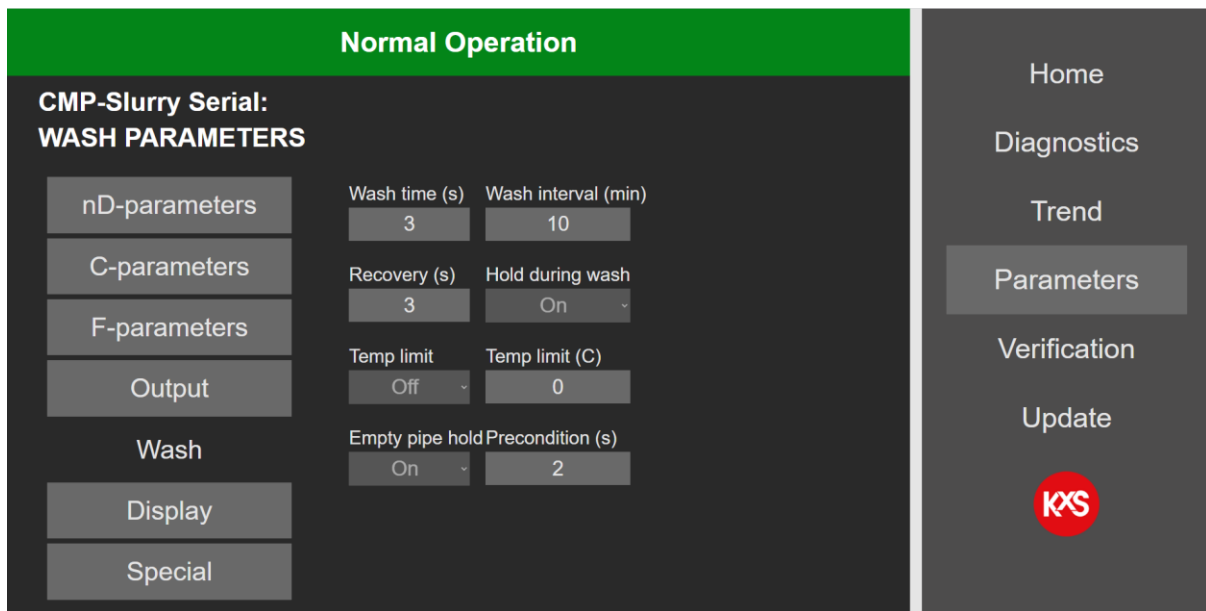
Normal Operation

CMP-Slurry Serial:
WASH PARAMETERS

nD-parameters

C-parameters

F-parameters

Output

Wash

Display

Special

Wash time (s)
3

Wash interval (min)
10

Recovery (s)
3

Hold during wash
On

Temp limit
Off

Temp limit (C)
0

Empty pipe hold
On

Precondition (s)
2

Home

Diagnostics

Trend

Parameters

Verification

Update

KXS